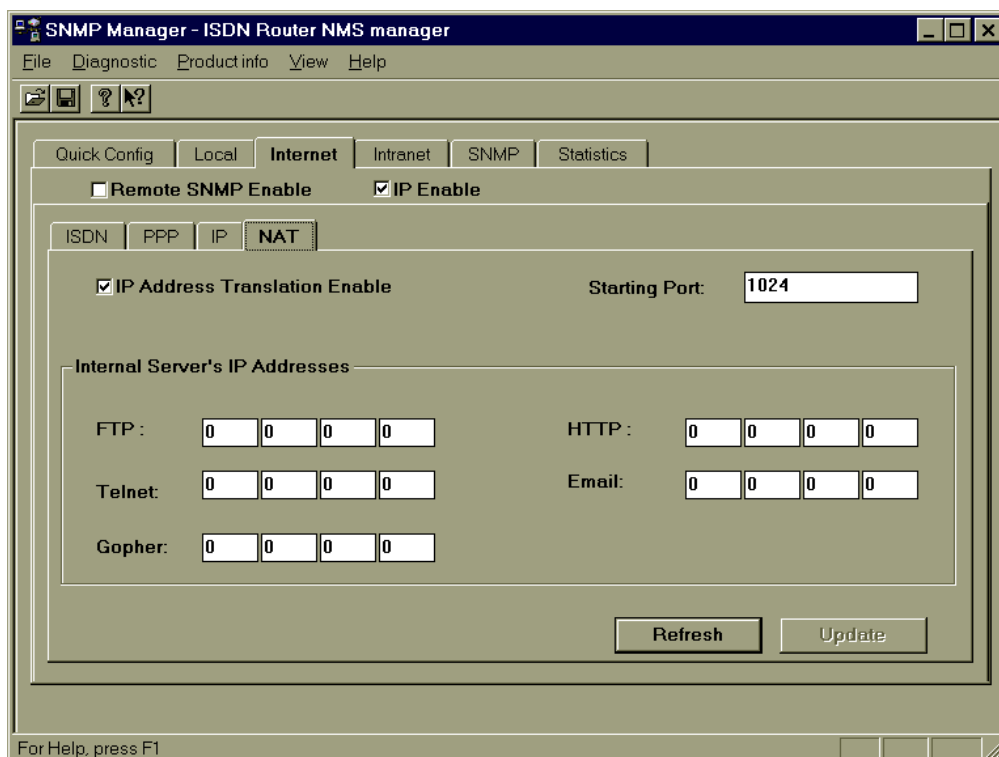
SNMP Manager - ISDN Router NMS manager

File Diagnostic Productinfo View Help

Quick Config | Local | Internet | Intranet | SNMP | Statistics

☐ Remote SNMP Enable ☑ IP Enable

ISDN | PPP | IP | NAT

☑ IP Address Translation Enable

Starting Port: 1024

Internal Server's IP Addresses

FTP : 0 0 0 0

HTTP : 0 0 0 0

Telnet: 0 0 0 0

Email: 0 0 0 0

Gopher: 0 0 0 0

Refresh

Update

For Help, press F1